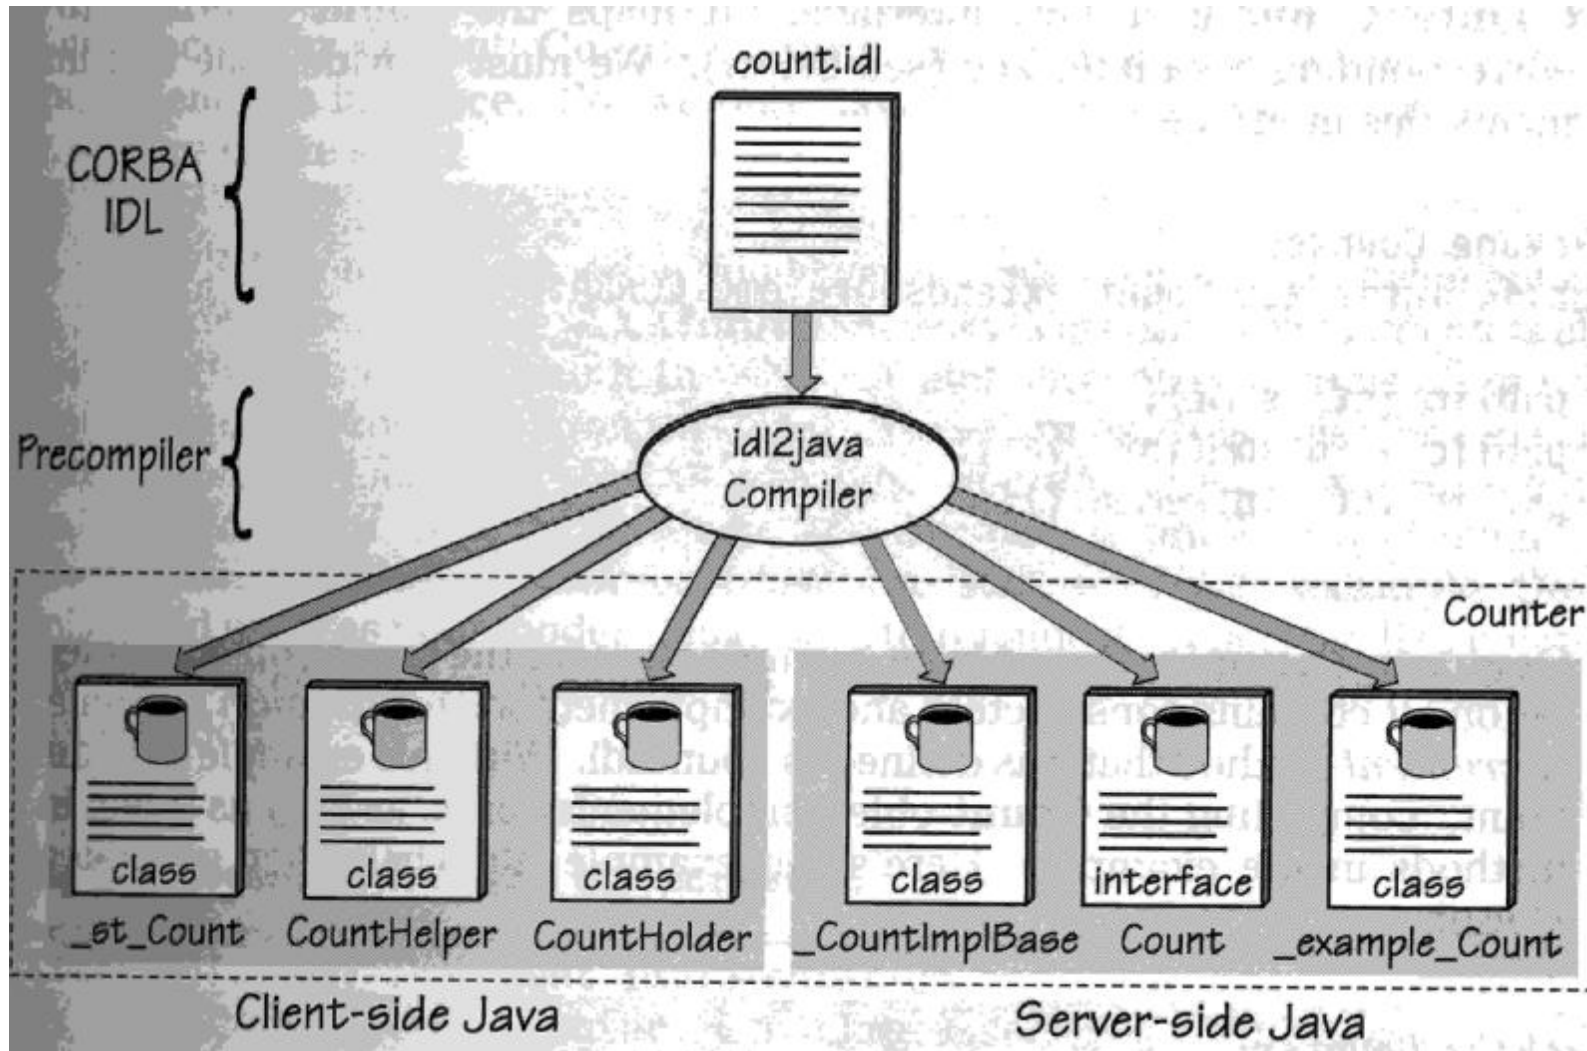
count.idl

CORBA IDL

Precompiler

idl2java Compiler

Counter

class
_st_Count

class
CountHelper

class
CountHolder

class
_CountImplBase

interface
Count

class
_example_Count

Client-side Java

Server-side Java